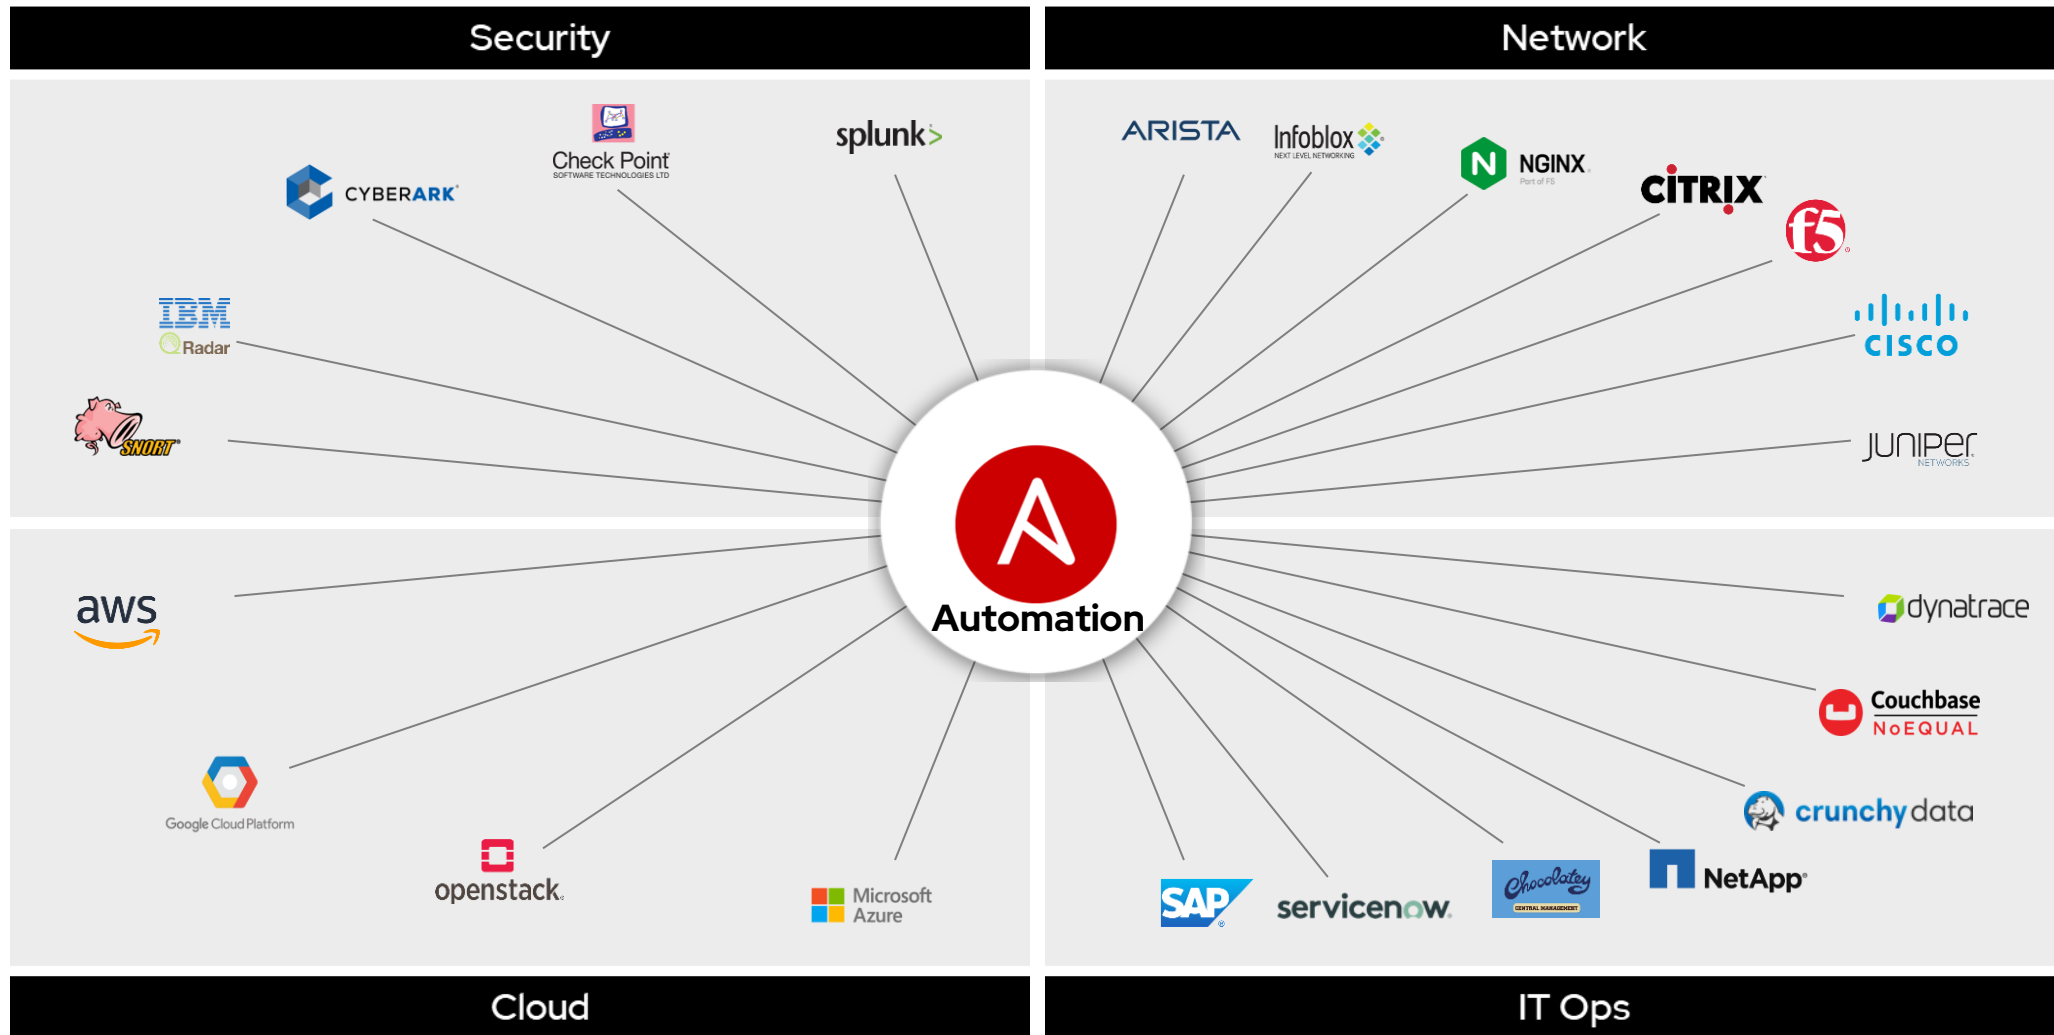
Security

Network

Check Point
SOFTWARE TECHNOLOGIES LTD

splunk>

CYBERARK

IBM
Radar

SNORT

ARISTA

Infoblox
NEXT LEVEL NETWORKING

NGINX
Part of F5

CITRIX

f5

CISCO

JUNIPER
NETWORKS

A

Automation

aws

Google Cloud Platform

openstack

Microsoft Azure

dynatrace

Couchbase
NoEQUAL

crunchy data

NetApp

Chocolatey
CENTRAL MANAGEMENT

servicenow

SAP

Cloud

IT Ops